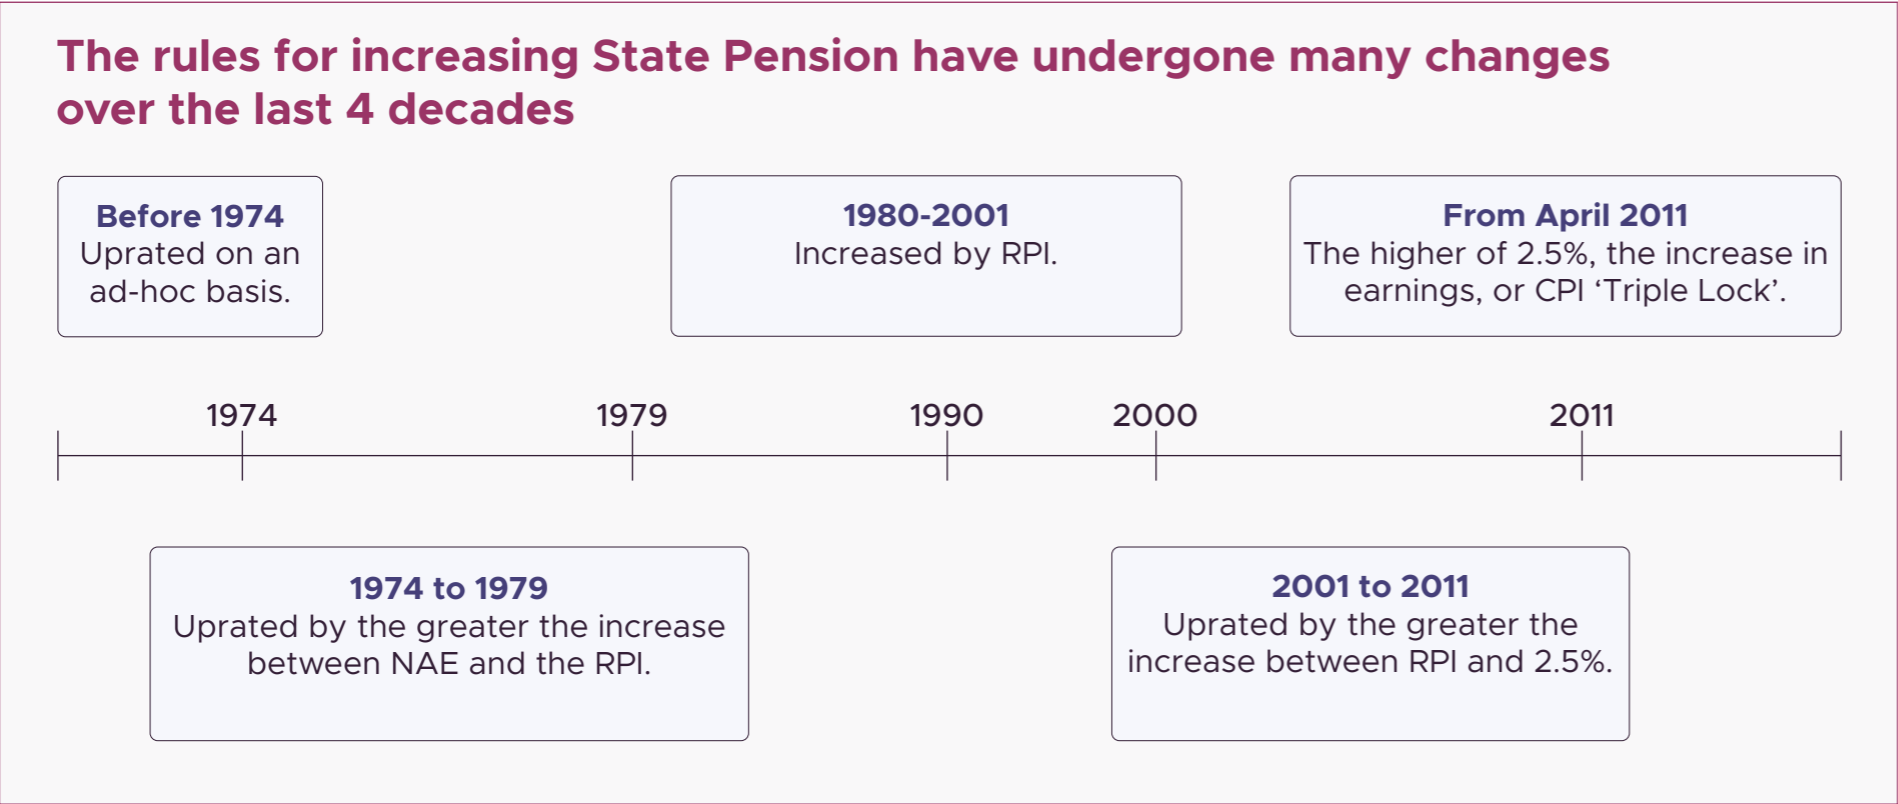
The rules for increasing State Pension have undergone many changes over the last 4 decades

Before 1974
Uprated on an ad-hoc basis.

1980-2001
Increased by RPI.

From April 2011
The higher of 2.5%, the increase in earnings, or CPI ‘Triple Lock’.

1974

1979

1990

2000

2011

1974 to 1979
Uprated by the greater the increase between NAE and the RPI.

2001 to 2011
Uprated by the greater the increase between RPI and 2.5%.